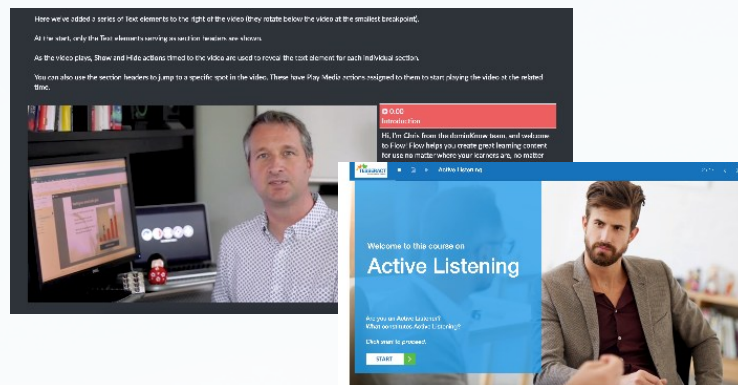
Here we've added a series of Text elements to the right of the video (they rotate below the video at the smallest breakpoint).

At the start, only the Text elements serving as section headers are shown.

As the video plays, Show and Hide actions timed to the video are used to reveal the text element for each individual section.

You can also use the section headers to jump to a specific spot in the video. These have Play Media actions assigned to them to start playing the video at the related time.

0:00
Introduction

Hi, I'm Chris from the dominKnow team, and welcome to Flow! Flow helps you create great learning content for use no matter where your learners are, no matter

Active Listening

Welcome to this course on

Active Listening

Are you an Active Listener?
What constitutes Active Listening?

Click start to proceed.

START